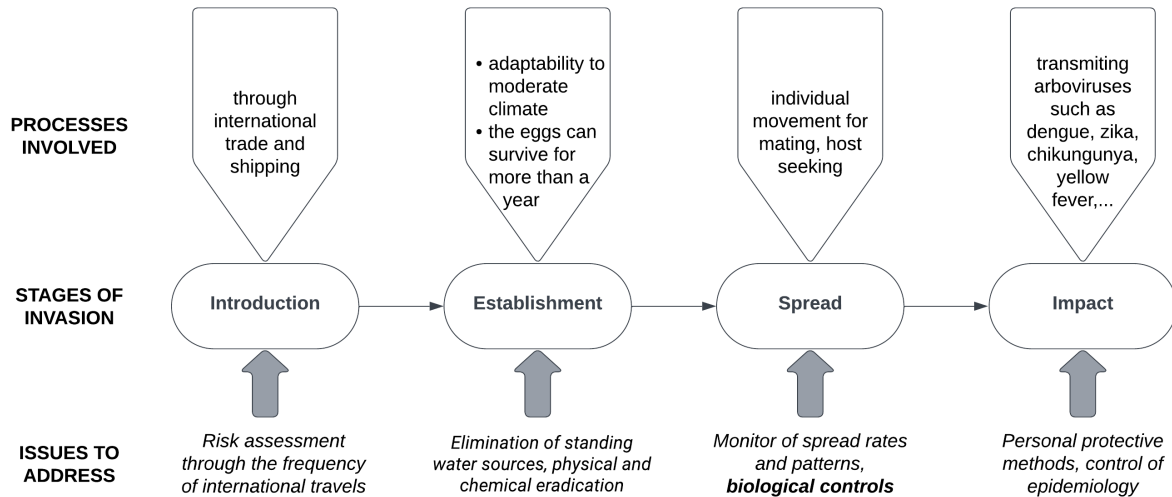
PROCESSES INVOLVED

through international trade and shipping

• adaptability to moderate climate
• the eggs can survive for more than a year

individual movement for mating, host seeking

transmiting arboviruses such as dengue, zika, chikungunya, yellow fever,...

STAGES OF INVASION

Introduction

Establishment

Spread

Impact

ISSUES TO ADDRESS

*Risk assessment through the frequency of international travels*

*Elimination of standing water sources, physical and chemical eradication*

*Monitor of spread rates and patterns,* ***biological controls***

*Personal protective methods, control of epidemiology*